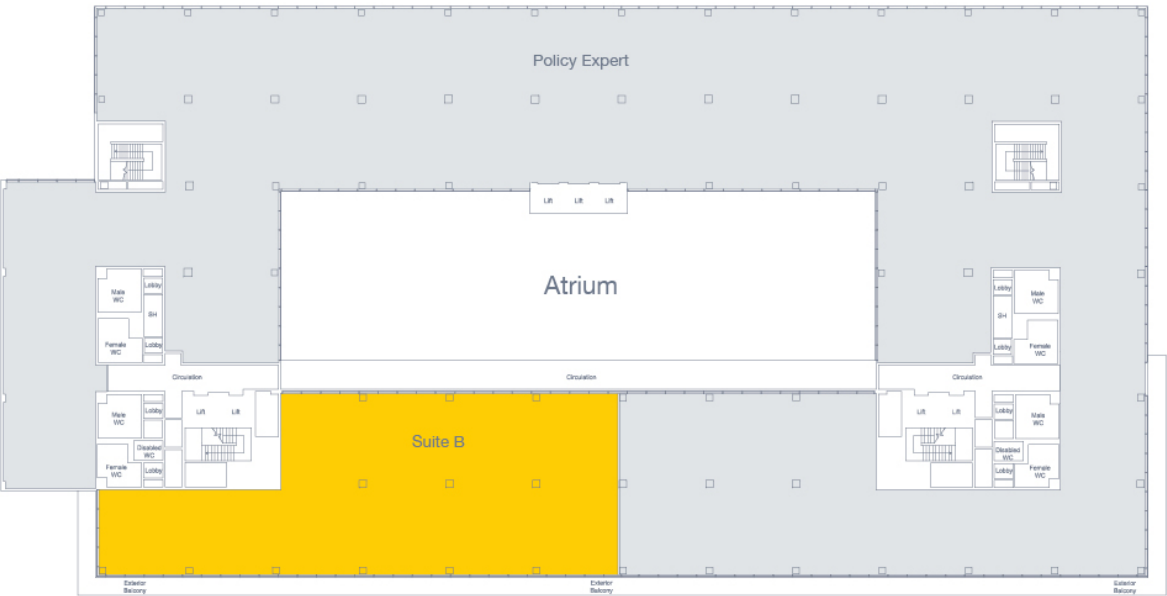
Policy Expert

Lift Lift Lift

Atrium

Male WC
Lobby
SH
Female WC
Lobby

Lobby
Male WC
SH
Lobby
Female WC

Circulation
Circulation
Circulation

Male WC
Lobby
Lift Lift
Disabled WC
Female WC
Lobby

Suite B

Lift Lift
Lobby
Male WC
Disabled WC
Lobby
Female WC

Exterior Balcony
Exterior Balcony
Exterior Balcony